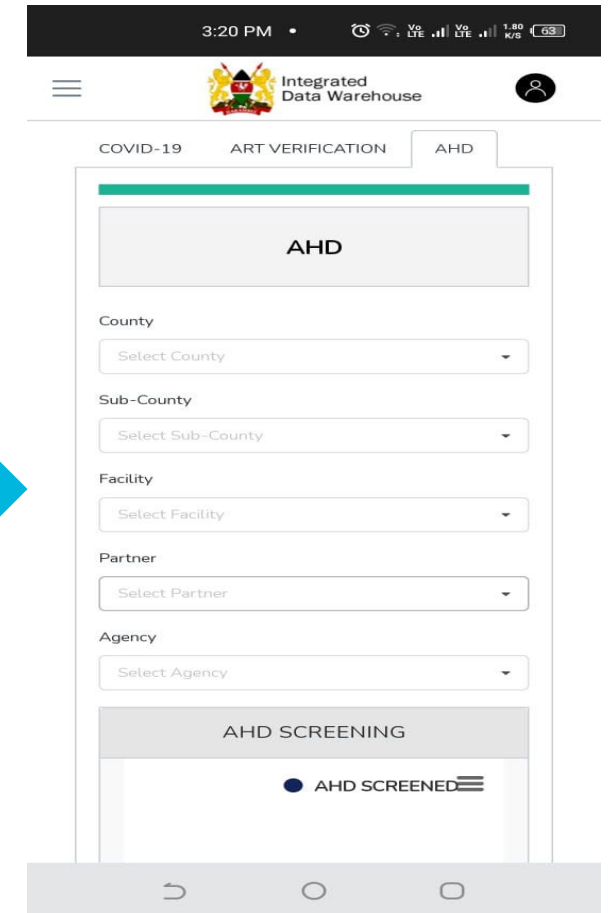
3:20 PM • Vo LTE Vo LTE 1.80 K/S 63

Integrated Data Warehouse

COVID-19 ART VERIFICATION AHD

AHD

County

Select County

Sub-County

Select Sub-County

Facility

Select Facility

Partner

Select Partner

Agency

Select Agency

AHD SCREENING

AHD SCREENED